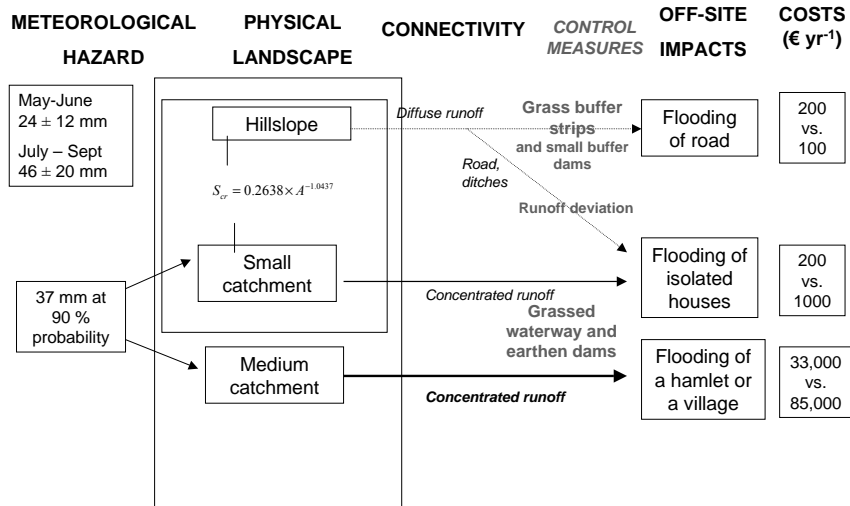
METEOROLOGICAL HAZARD

PHYSICAL LANDSCAPE

CONNECTIVITY

CONTROL MEASURES

OFF-SITE IMPACTS

COSTS (€ yr$^{-1}$)

May-June
24 ± 12 mm

July – Sept
46 ± 20 mm

Hillslope

$S_{cr} = 0.2638 \times A^{-1.0437}$

Small catchment

Medium catchment

37 mm at 90 % probability

Diffuse runoff

Grass buffer strips and small buffer dams

Road, ditches

Runoff deviation

Concentrated runoff

Grassed waterway and earthen dams

Concentrated runoff

Flooding of road

200 vs. 100

Flooding of isolated houses

200 vs. 1000

Flooding of a hamlet or a village

33,000 vs. 85,000